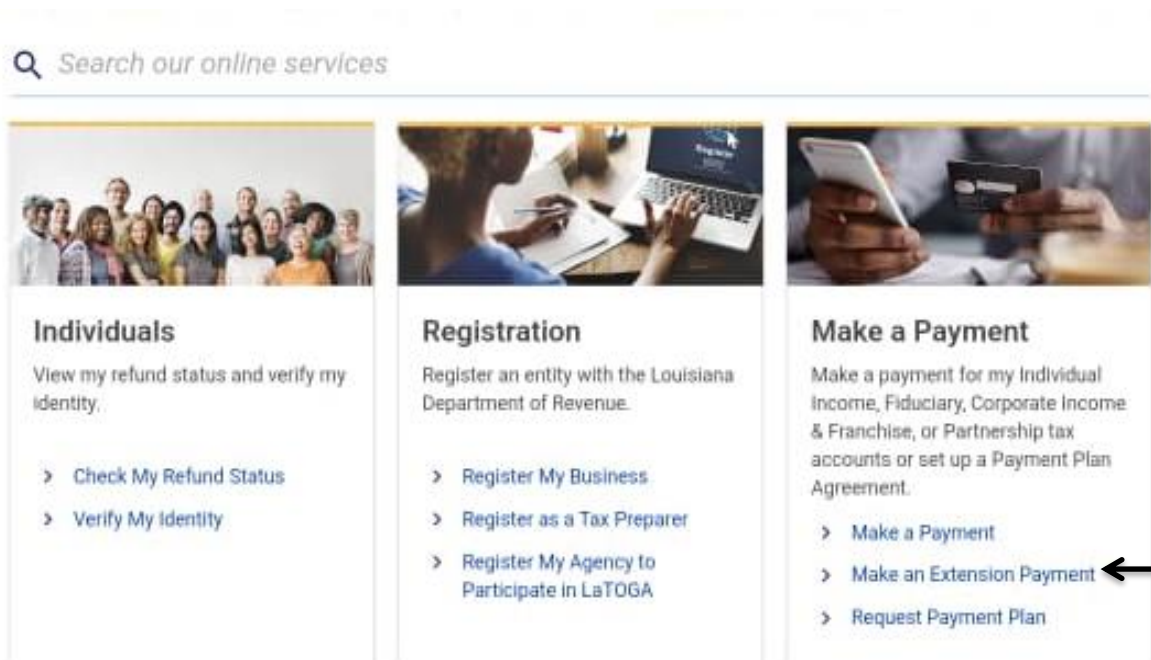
Search our online services

Individuals

View my refund status and verify my identity.

> Check My Refund Status
> Verify My Identity

Registration

Register an entity with the Louisiana Department of Revenue.

> Register My Business
> Register as a Tax Preparer
> Register My Agency to Participate in LaTOGA

Make a Payment

Make a payment for my Individual Income, Fiduciary, Corporate Income & Franchise, or Partnership tax accounts or set up a Payment Plan Agreement.

> Make a Payment
> Make an Extension Payment
> Request Payment Plan